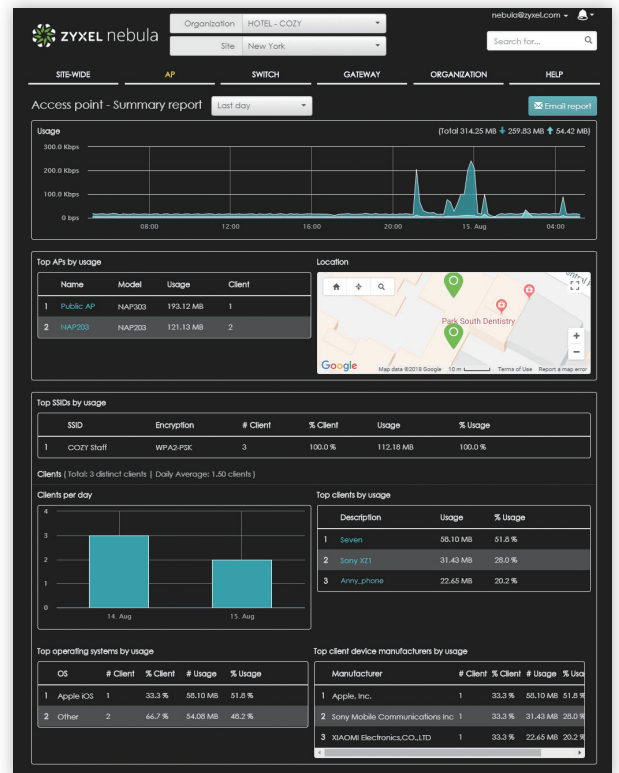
ZYXEL nebula

Organization HOTEL - COZY
Site New York

nebula@zyxel.com

Search for...

SITE-WIDE
AP
SWITCH
GATEWAY
ORGANIZATION
HELP

Access point - Summary report
Last day
Email report

Usage
(Total 314.25 MB ↓ 259.83 MB ↑ 54.42 MB)

300.0 Kbps
200.0 Kbps
100.0 Kbps
0 bps
08:00
12:00
16:00
20:00
15. Aug
04:00

Top APs by usage

| | Name | Model | Usage | Client |
|---|---|---|---|---|
| 1 | Public AP | NAP303 | 193.12 MB | 1 |
| 2 | NAP203 | NAP203 | 121.13 MB | 2 |

Location

Park South Dentistry
Google
Map data ©2018 Google 10 m Terms of Use Report a map error

Top SSIDs by usage

| | SSID | Encryption | # Client | % Client | Usage | % Usage |
|---|---|---|---|---|---|---|
| 1 | COZY Staff | WPA2-PSK | 3 | 100.0 % | 112.18 MB | 100.0 % |

Clients ( Total: 3 distinct clients | Daily Average: 1.50 clients )

Clients per day

4
3
2
1
0
14. Aug
15. Aug

Top clients by usage

| | Description | Usage | % Usage |
|---|---|---|---|
| 1 | Seven | 58.10 MB | 51.8 % |
| 2 | Sony XZ1 | 31.43 MB | 28.0 % |
| 3 | Anny_phone | 22.65 MB | 20.2 % |

Top operating systems by usage

| | OS | # Client | % Client | # Usage | % Usage |
|---|---|---|---|---|---|
| 1 | Apple iOS | 1 | 33.3 % | 58.10 MB | 51.8 % |
| 2 | Other | 2 | 66.7 % | 54.08 MB | 48.2 % |

Top client device manufacturers by usage

| | Manufacturer | # Client | % Client | # Usage | % Usa |
|---|---|---|---|---|---|
| 1 | Apple, Inc. | 1 | 33.3 % | 58.10 MB | 51.8 |
| 2 | Sony Mobile Communications Inc | 1 | 33.3 % | 31.43 MB | 28.0 |
| 3 | XIAOMI Electronics,CO.,LTD | 1 | 33.3 % | 22.65 MB | 20.2 |